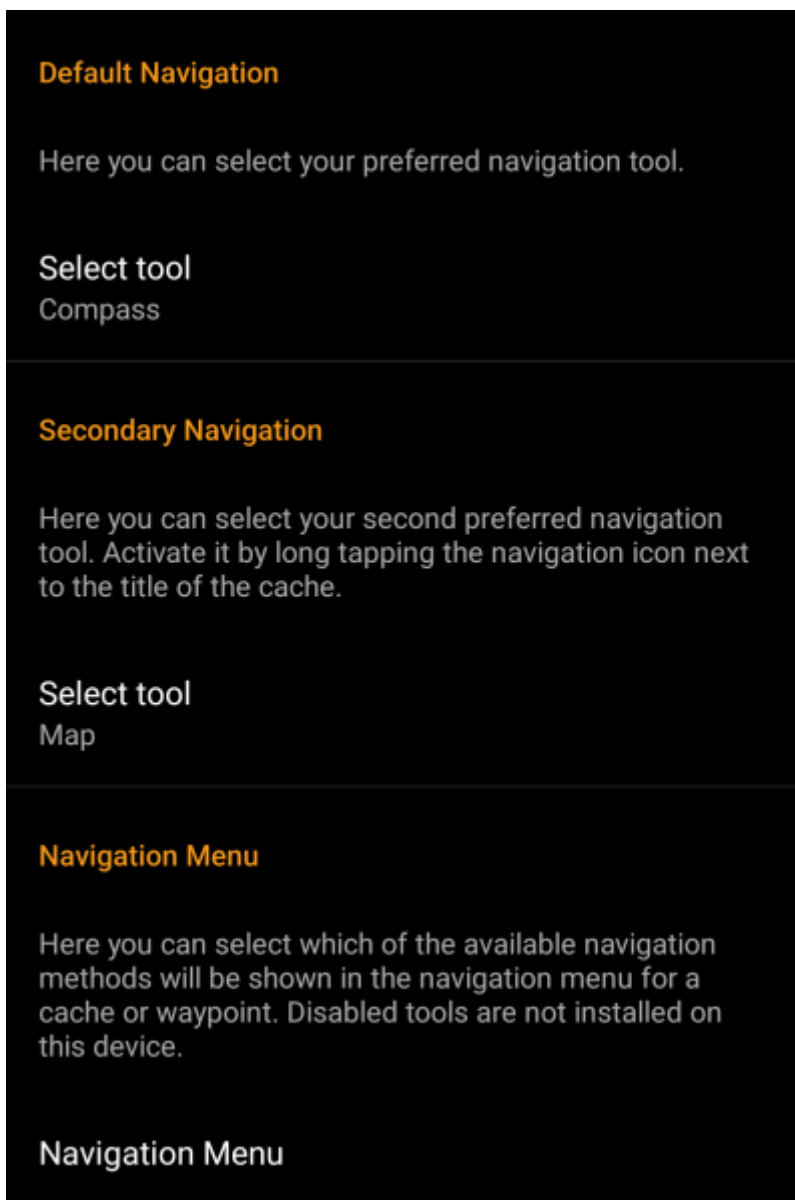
Default Navigation

Here you can select your preferred navigation tool.

Select tool
Compass

Secondary Navigation

Here you can select your second preferred navigation tool. Activate it by long tapping the navigation icon next to the title of the cache.

Select tool
Map

Navigation Menu

Here you can select which of the available navigation methods will be shown in the navigation menu for a cache or waypoint. Disabled tools are not installed on this device.

Navigation Menu